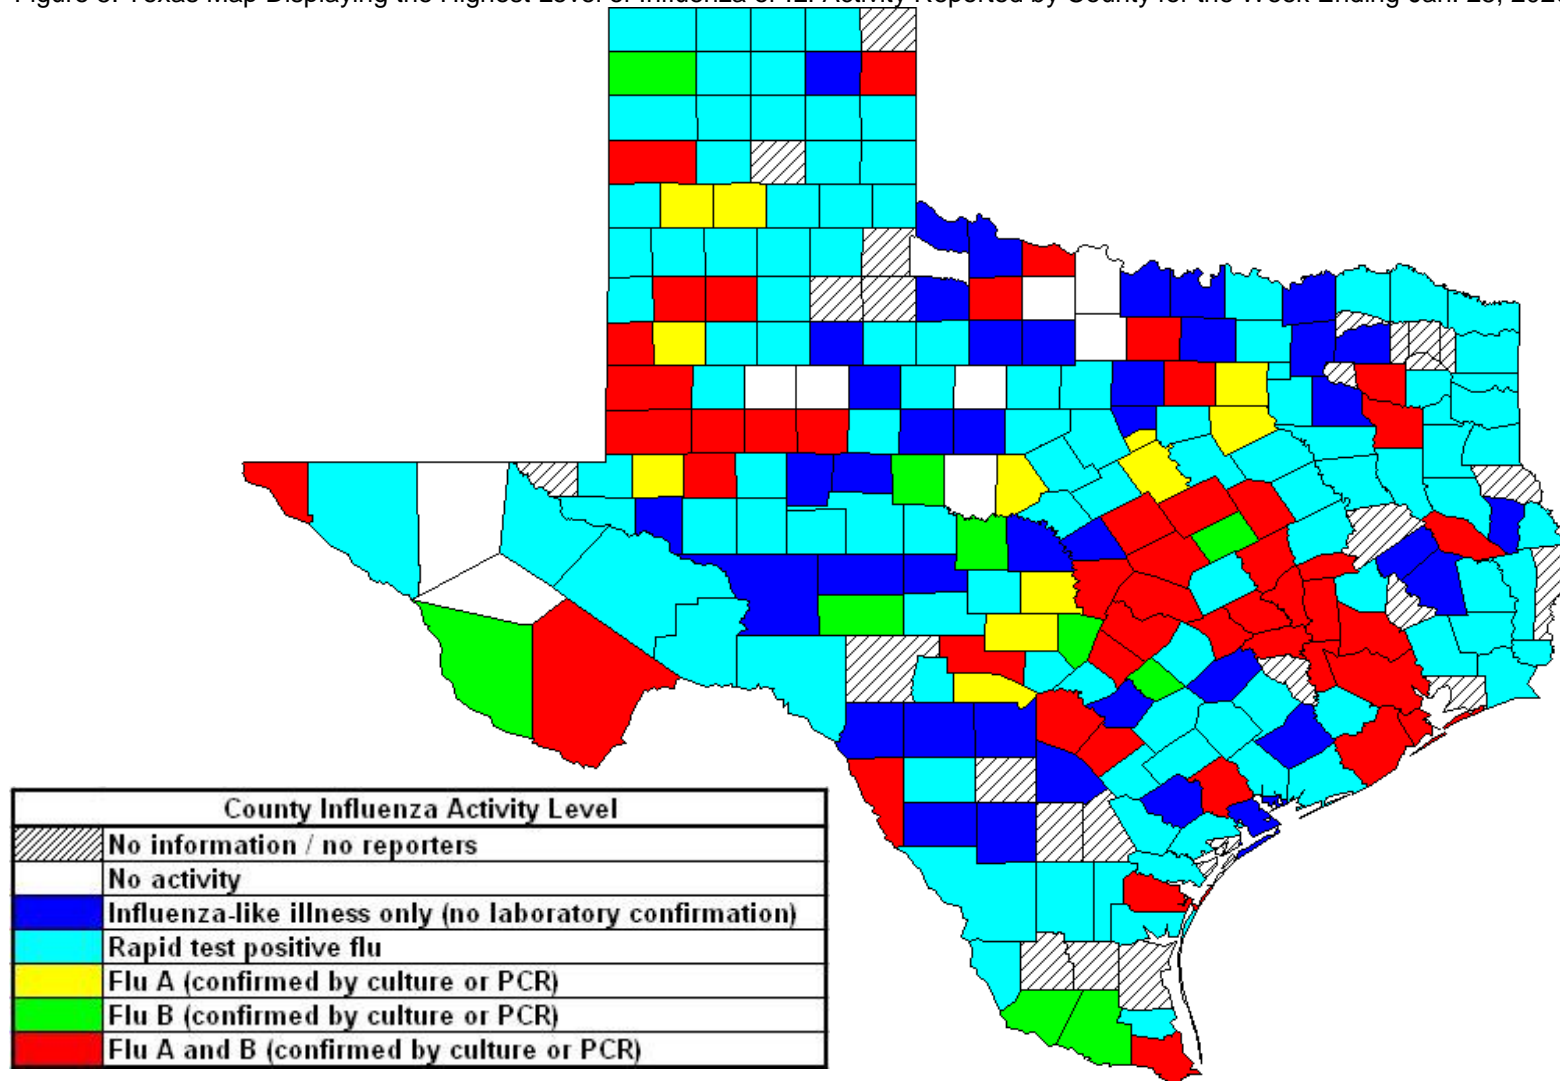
Figure 3. Texas Map Displaying the Highest Level of Influenza or ILI Activity Reported by County for the Week Ending Jan. 23, 20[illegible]

| County Influenza Activity Level |
|---|
| No information / no reporters |
| No activity |
| Influenza-like illness only (no laboratory confirmation) |
| Rapid test positive flu |
| Flu A (confirmed by culture or PCR) |
| Flu B (confirmed by culture or PCR) |
| Flu A and B (confirmed by culture or PCR) |